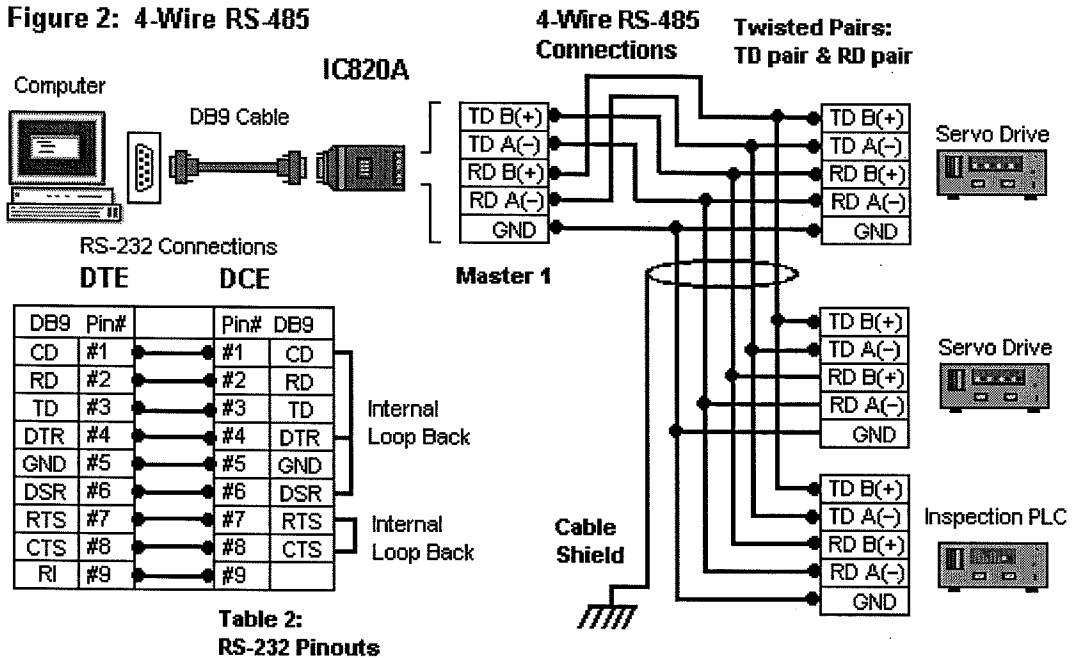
Figure 2: 4-Wire RS-485

Computer

IC820A

DB9 Cable

4-Wire RS-485 Connections

Twisted Pairs: TD pair & RD pair

TD B(+)
TD A(−)
RD B(+)
RD A(−)
GND

Master 1

TD B(+)
TD A(−)
RD B(+)
RD A(−)
GND

Servo Drive

RS-232 Connections

DTE DCE

| DB9 | Pin# | | Pin# | DB9 |
|---|---|---|---|---|
| CD | #1 | | #1 | CD |
| RD | #2 | | #2 | RD |
| TD | #3 | | #3 | TD |
| DTR | #4 | | #4 | DTR |
| GND | #5 | | #5 | GND |
| DSR | #6 | | #6 | DSR |
| RTS | #7 | | #7 | RTS |
| CTS | #8 | | #8 | CTS |
| RI | #9 | | #9 | |

Internal Loop Back

Internal Loop Back

Table 2: RS-232 Pinouts

TD B(+)
TD A(−)
RD B(+)
RD A(−)
GND

Servo Drive

Cable Shield

TD B(+)
TD A(−)
RD B(+)
RD A(−)
GND

Inspection PLC